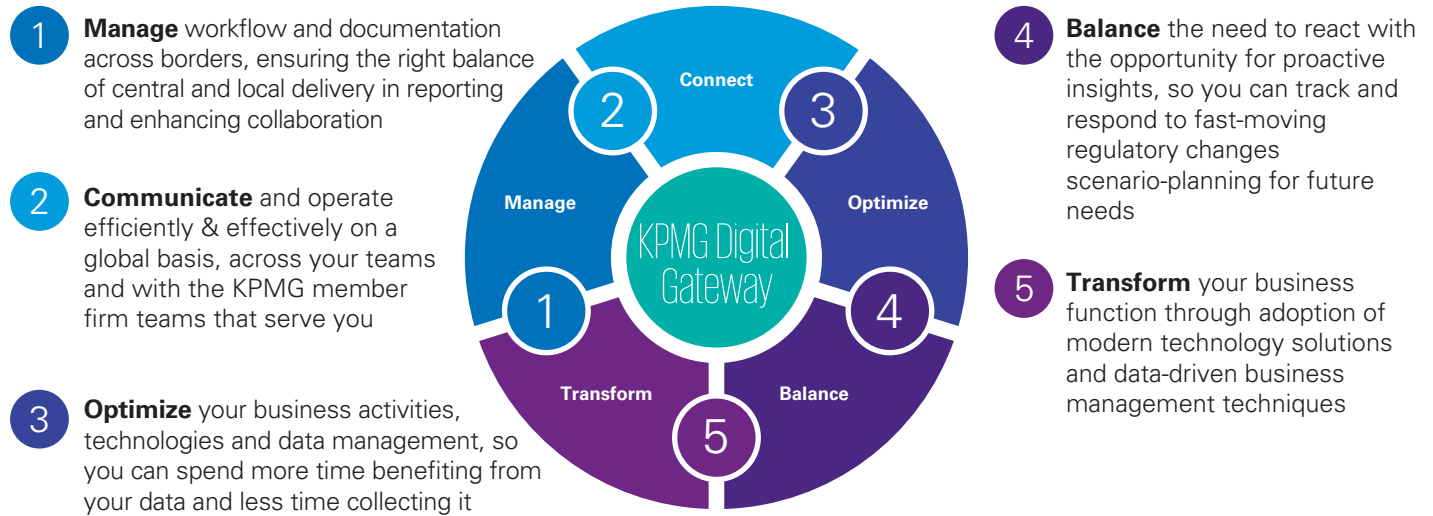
1 **Manage** workflow and documentation across borders, ensuring the right balance of central and local delivery in reporting and enhancing collaboration

2 **Communicate** and operate efficiently & effectively on a global basis, across your teams and with the KPMG member firm teams that serve you

3 **Optimize** your business activities, technologies and data management, so you can spend more time benefiting from your data and less time collecting it

Connect
2
3
Manage
KPMG Digital Gateway
Optimize
1
4
Transform
Balance
5

4 **Balance** the need to react with the opportunity for proactive insights, so you can track and respond to fast-moving regulatory changes scenario-planning for future needs

5 **Transform** your business function through adoption of modern technology solutions and data-driven business management techniques